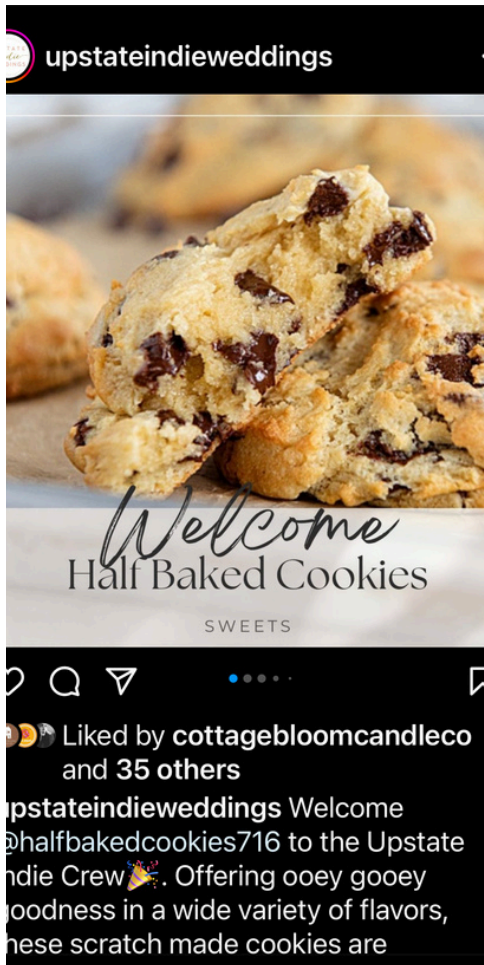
upstateindieweddings

Welcome
Half Baked Cookies
SWEETS

Liked by cottagebloomcandleco and 35 others

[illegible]pstateindieweddings Welcome @halfbakedcookies716 to the Upstate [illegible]ndie Crew🎉. Offering ooey gooey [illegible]oodness in a wide variety of flavors, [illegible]hese scratch made cookies are